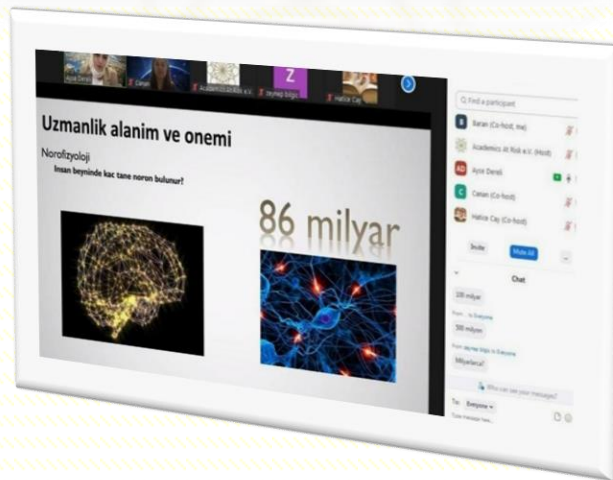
Ayse Dereli

Ceren

Academics At Risk e.V.

Z

zeynep bilgic

Hatice Cay

Uzmanlik alanim ve onemi

Norofizyoloji

Insan beyninde kac tane noron bulunur?

86 milyar

Find a participant

B Baran (Co-host, me)

Academics At Risk e.V. (Host)

AD Ayse Dereli

C Ceren (Co-host)

Hatice Cay (Co-host)

Invite

Mute All

...

Chat

100 milyar

From ... to Everyone

500 milyon

From zeynep bilgic to Everyone

Milyarlarca?

Who can see your messages?

To: Everyone

Type message here...